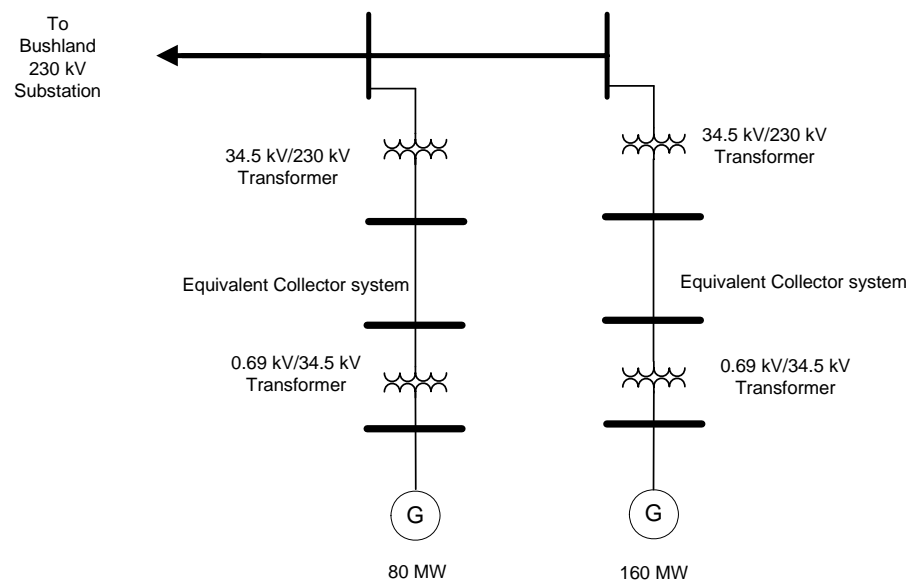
To Bushland 230 kV Substation

34.5 kV/230 kV Transformer

34.5 kV/230 kV Transformer

Equivalent Collector system

Equivalent Collector system

0.69 kV/34.5 kV Transformer

0.69 kV/34.5 kV Transformer

G

G

80 MW

160 MW